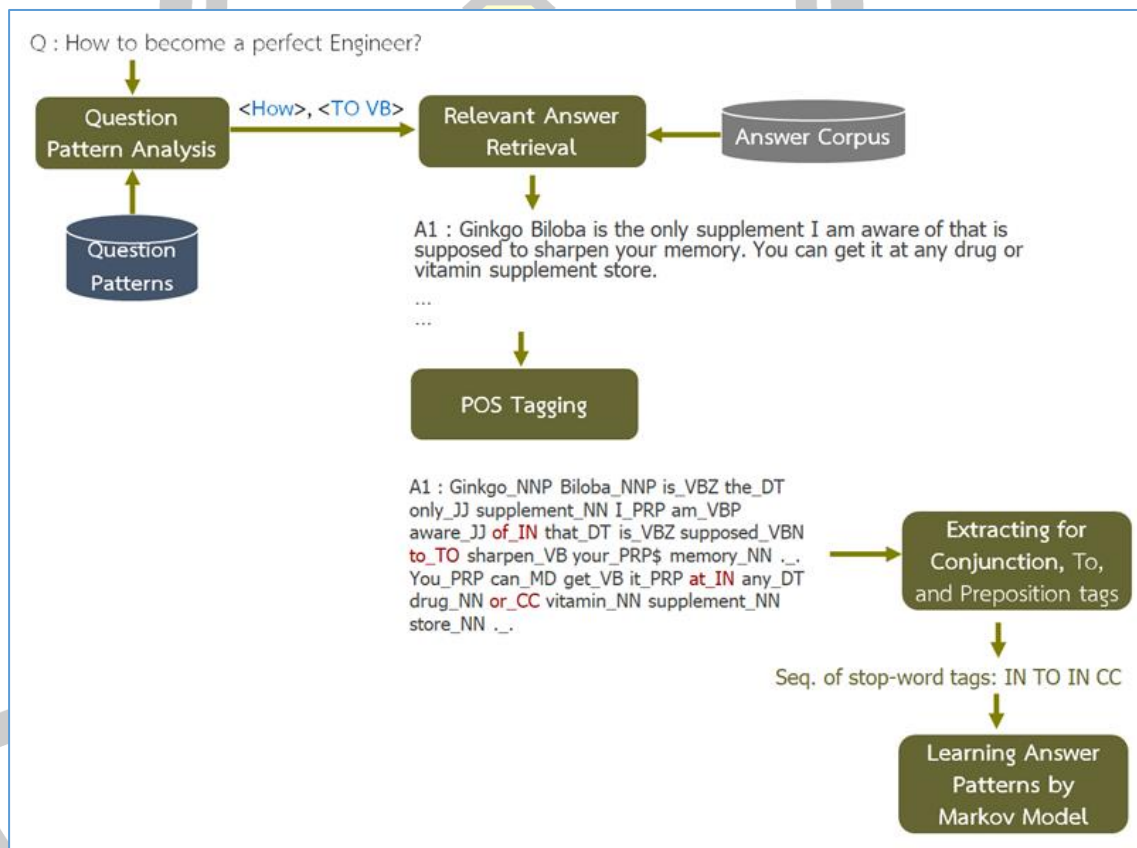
Q : How to become a perfect Engineer?

Question Pattern Analysis

<How>, <TO VB>

Relevant Answer Retrieval

Answer Corpus

Question Patterns

A1 : Ginkgo Biloba is the only supplement I am aware of that is supposed to sharpen your memory. You can get it at any drug or vitamin supplement store.
...
...

POS Tagging

A1 : Ginkgo_NNP Biloba_NNP is_VBZ the_DT only_JJ supplement_NN I_PRP am_VBP aware_JJ of_IN that_DT is_VBZ supposed_VBN to_TO sharpen_VB your_PRP$ memory_NN ._. You_PRP can_MD get_VB it_PRP at_IN any_DT drug_NN or_CC vitamin_NN supplement_NN store_NN ._.

Extracting for Conjunction, To, and Preposition tags

Seq. of stop-word tags: IN TO IN CC

Learning Answer Patterns by Markov Model